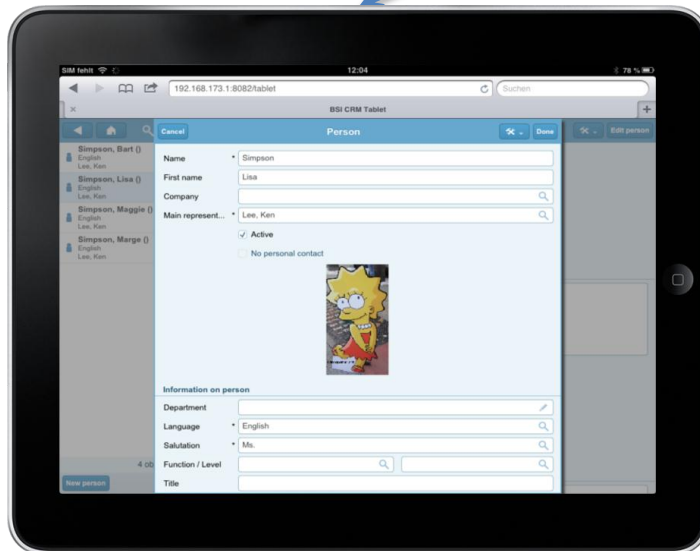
SIM fehlt
12:04
78 %
192.168.173.1:8082/tablet
Suchen
BSI CRM Tablet
Simpson, Bart ()
English
Lee, Ken
Simpson, Lisa ()
English
Lee, Ken
Simpson, Maggie ()
English
Lee, Ken
Simpson, Marge ()
English
Lee, Ken
4 ob
New person
Edit person
Cancel
Person
Done
Name
*
Simpson
First name
Lisa
Company
Main represent...
*
Lee, Ken
Active
No personal contact
Information on person
Department
Language
*
English
Salutation
*
Ms.
Function / Level
Title